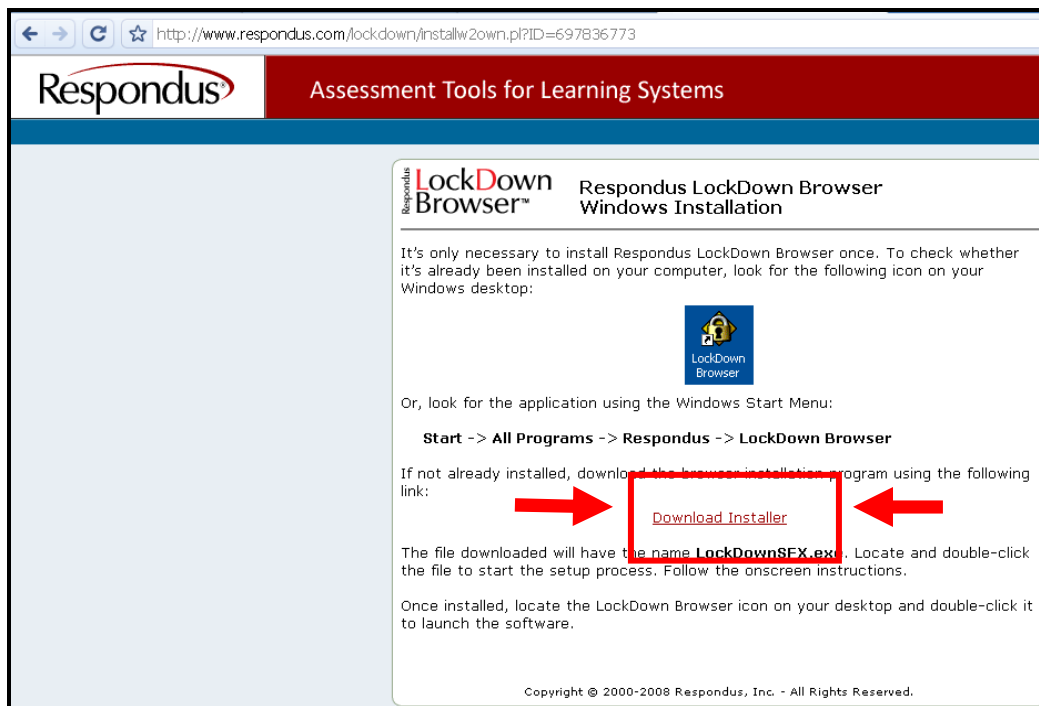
http://www.respondus.com/lockdown/installw2own.pl?ID=697836773

Respondus

Assessment Tools for Learning Systems

Respondus LockDown Browser™

Respondus LockDown Browser Windows Installation

It's only necessary to install Respondus LockDown Browser once. To check whether it's already been installed on your computer, look for the following icon on your Windows desktop:

LockDown Browser

Or, look for the application using the Windows Start Menu:

Start -> All Programs -> Respondus -> LockDown Browser

If not already installed, download the browser installation program using the following link:

Download Installer

The file downloaded will have the name LockDownSFX.exe. Locate and double-click the file to start the setup process. Follow the onscreen instructions.

Once installed, locate the LockDown Browser icon on your desktop and double-click it to launch the software.

Copyright © 2000-2008 Respondus, Inc. - All Rights Reserved.